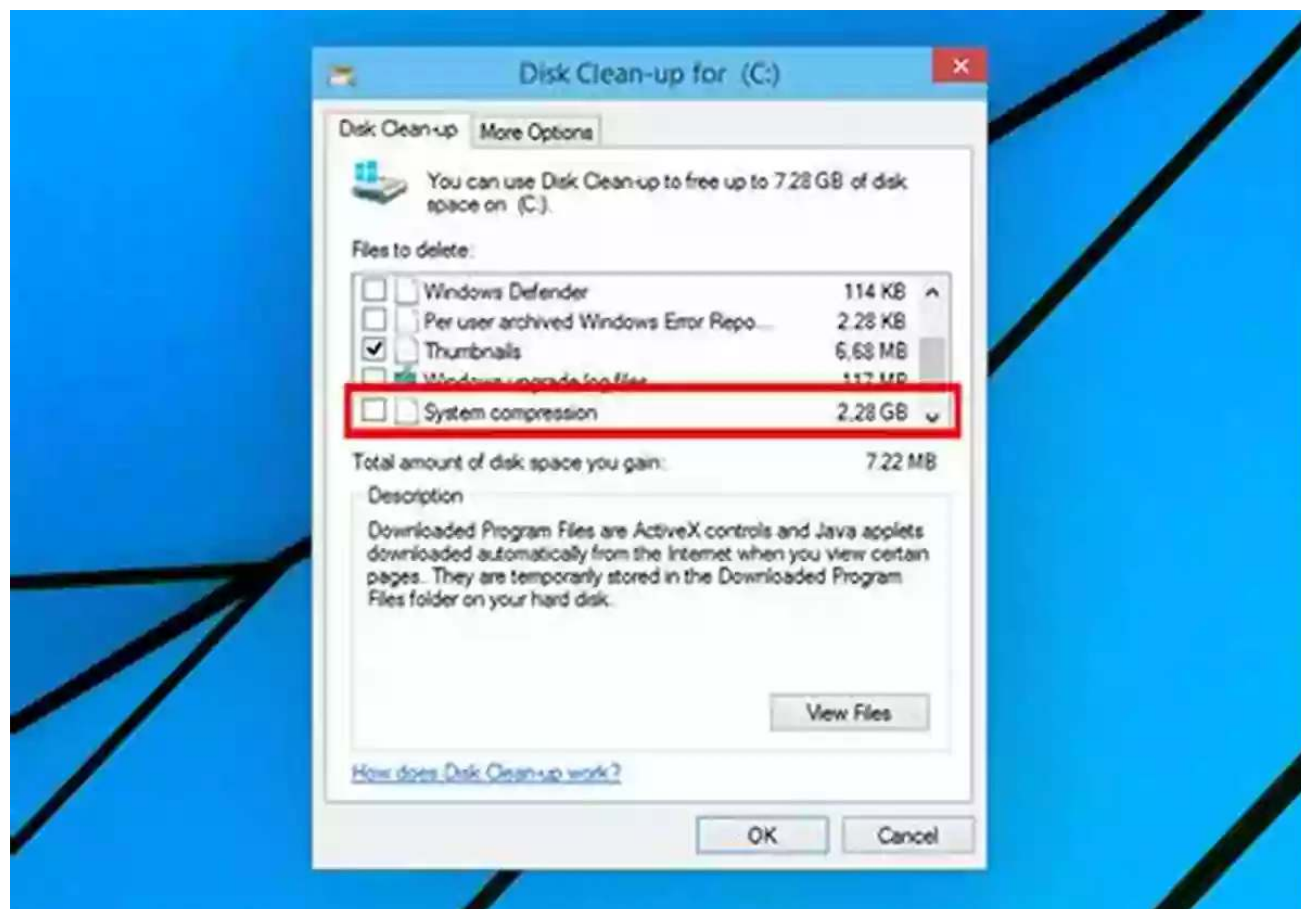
Disk Clean-up for (C:)

Disk Clean-up | More Options

You can use Disk Clean-up to free up to 7.28 GB of disk space on (C:).

Files to delete:

| | | |
|---|---|---|
| ☐ | Windows Defender | 114 KB |
| ☐ | Per user archived Windows Error Repo... | 2.28 KB |
| ☑ | Thumbnails | 6.68 MB |
| ☐ | Windows upgrade log files | 117 MB |
| ☐ | System compression | 2.28 GB |

Total amount of disk space you gain: 7.22 MB

Description

Downloaded Program Files are ActiveX controls and Java applets downloaded automatically from the Internet when you view certain pages. They are temporarily stored in the Downloaded Program Files folder on your hard disk.

View Files

How does Disk Clean-up work?

OK Cancel